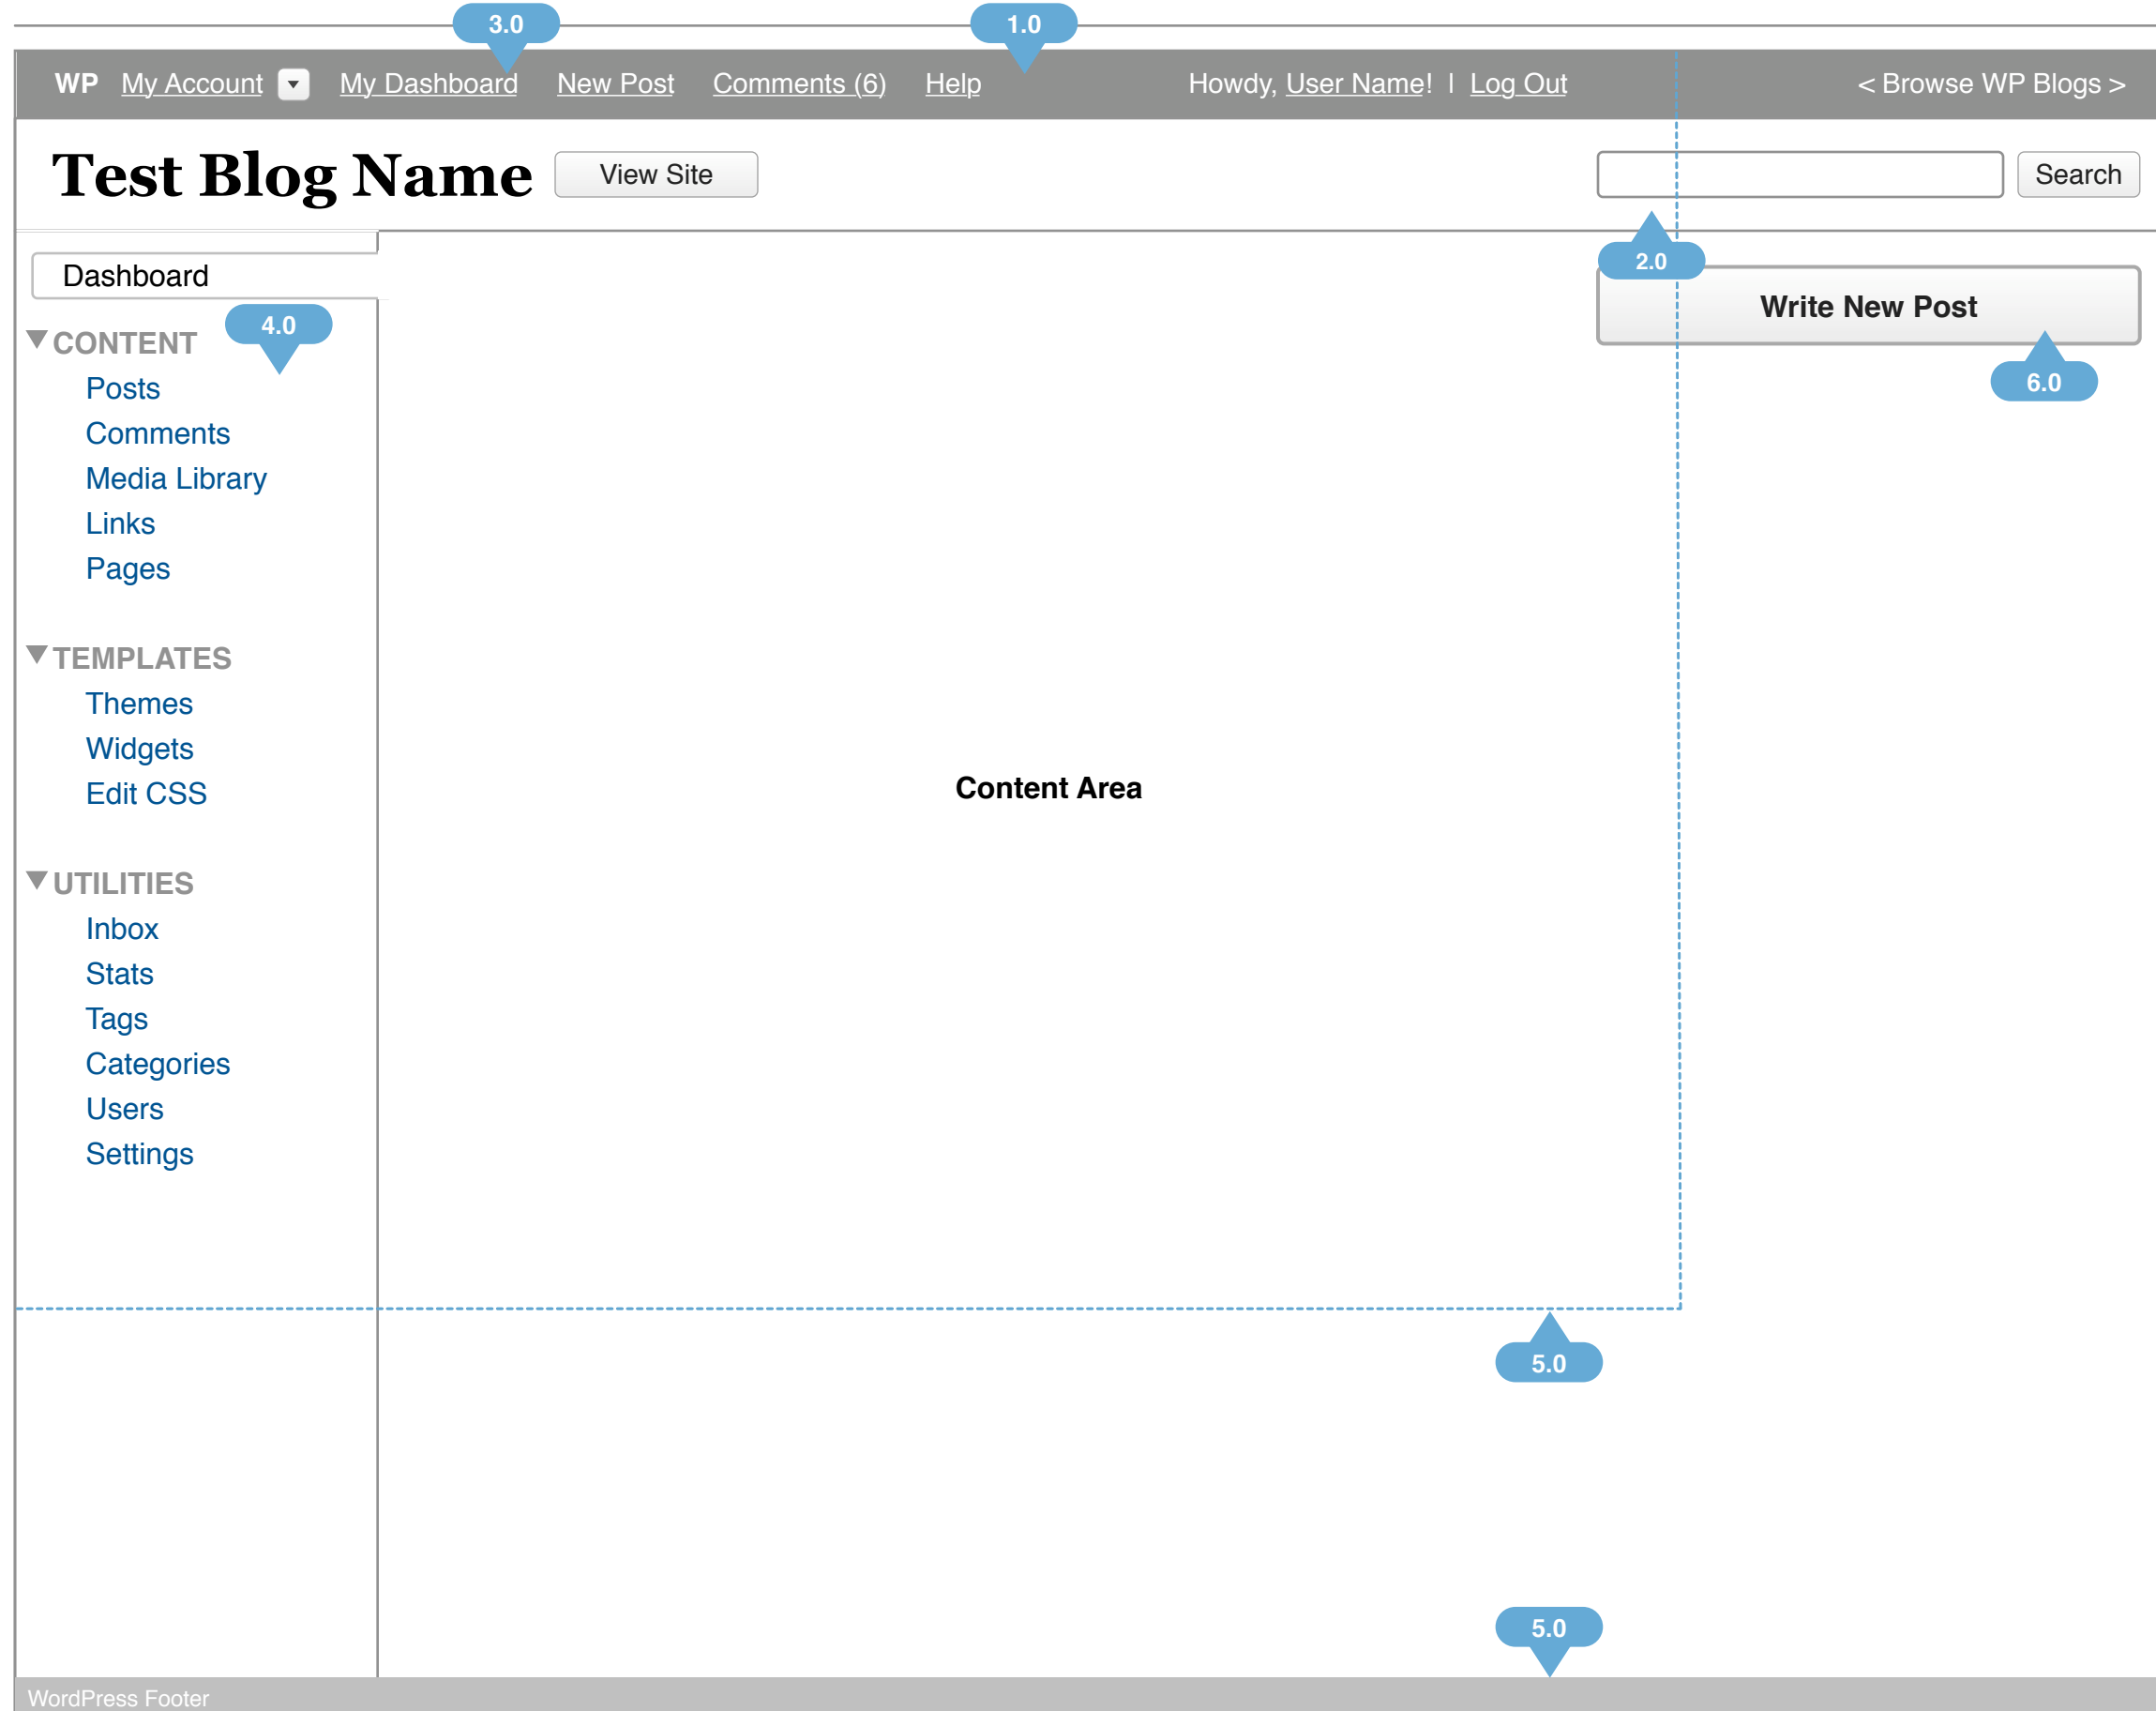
3.0

1.0

WP My Account My Dashboard New Post Comments (6) Help Howdy, User Name! | Log Out < Browse WP Blogs >

Test Blog Name View Site

Search

2.0

Write New Post

6.0

Dashboard

4.0

CONTENT
Posts
Comments
Media Library
Links
Pages

TEMPLATES
Themes
Widgets
Edit CSS

UTILITIES
Inbox
Stats
Tags
Categories
Users
Settings

Content Area

5.0

5.0

WordPress Footer